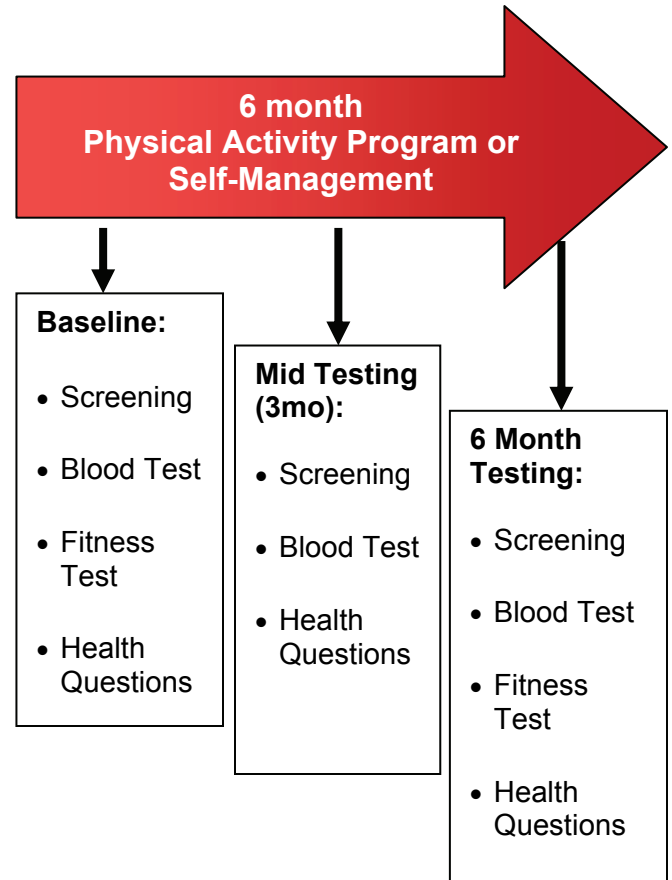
6 month
Physical Activity Program or
Self-Management

Baseline:

- Screening
- Blood Test
- Fitness Test
- Health Questions

Mid Testing (3mo):

- Screening
- Blood Test
- Health Questions

6 Month Testing:

- Screening
- Blood Test
- Fitness Test
- Health Questions